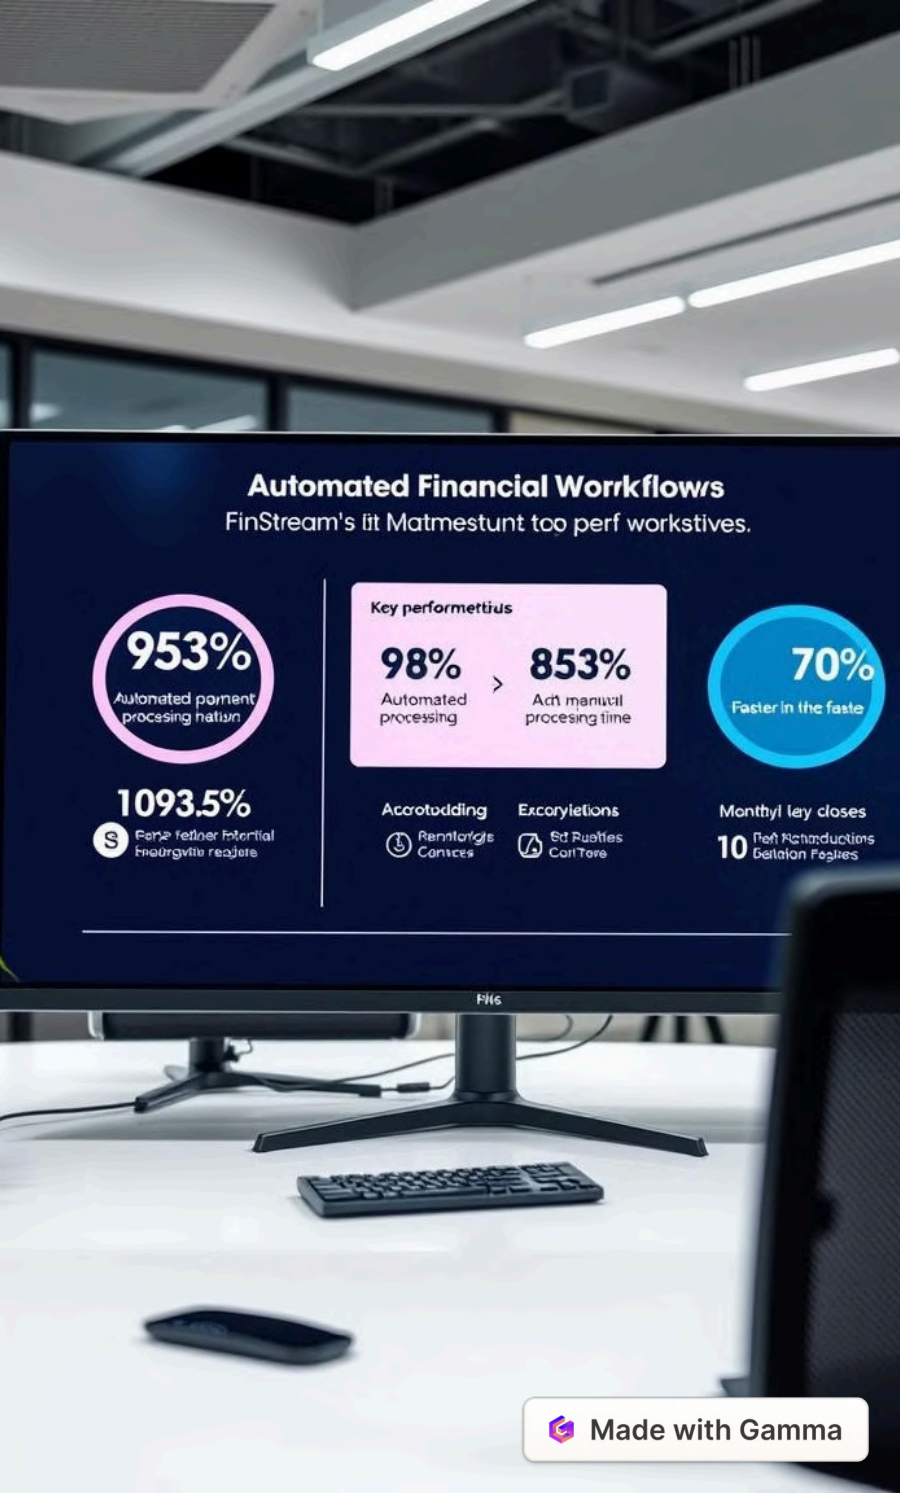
Automated Financial Worrkflows

FinStream's lit Matmestunt top perf workstives.

953%
Automated pomment procesing hatiun

Key performettius

98%
Automated processing

>

853%
Acti manuval procesing time

70%
Faster in the faste

1093.5%

S
Fenze fetiner Fotorfial Fheurgvilb reajere

Accrotodding
Remlorigis Conices

Excoryletions
Sd Rueties ConTore

Monthyl ley closes
10
Peti Rchoductions Bellaion Feghes

FHG

Made with Gamma